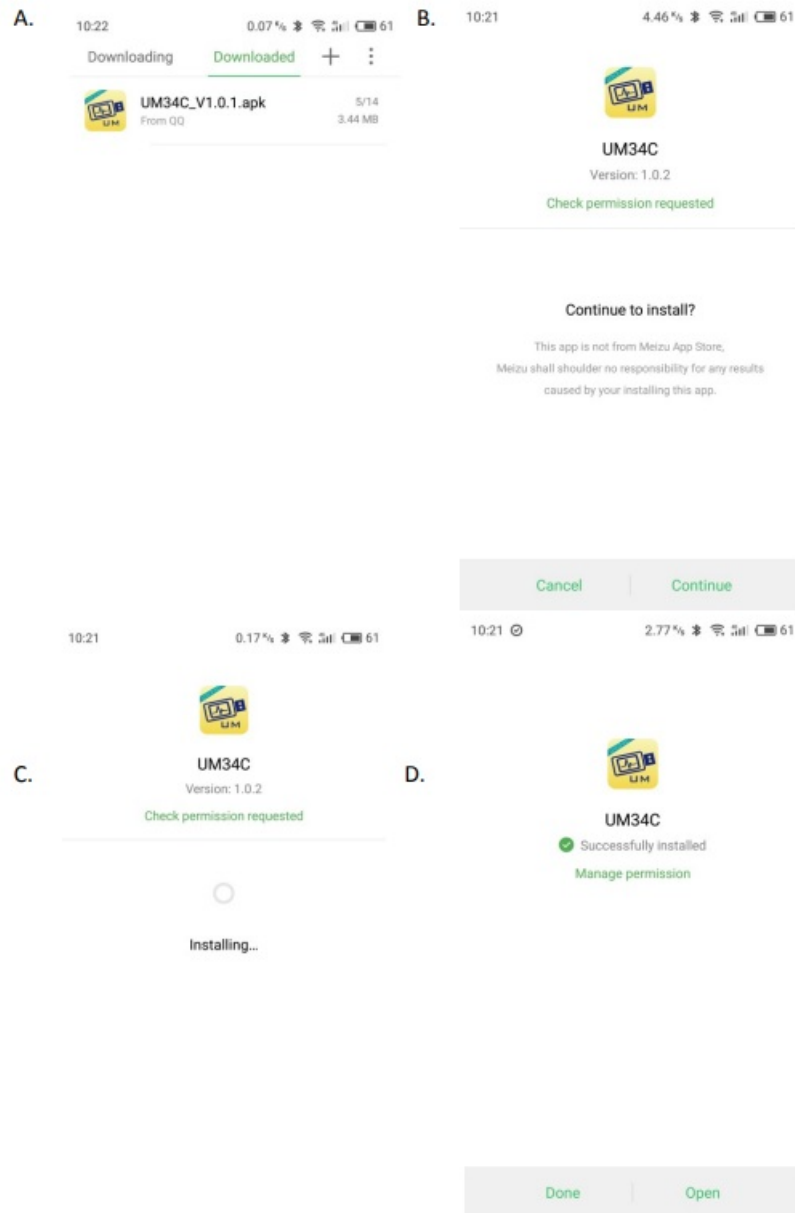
A.

10:22 0.07 K/s 61

Downloading Downloaded + ⋮

UM
UM34C_V1.0.1.apk 5/14
From QQ 3.44 MB

B.

10:21 4.46 K/s 61

UM

UM34C
Version: 1.0.2
Check permission requested

Continue to install?

This app is not from Meizu App Store, Meizu shall shoulder no responsibility for any results caused by your installing this app.

Cancel Continue

C.

10:21 0.17 K/s 61

UM

UM34C
Version: 1.0.2
Check permission requested

Installing...

D.

10:21 2.77 K/s 61

UM

UM34C
Successfully installed
Manage permission

Done Open